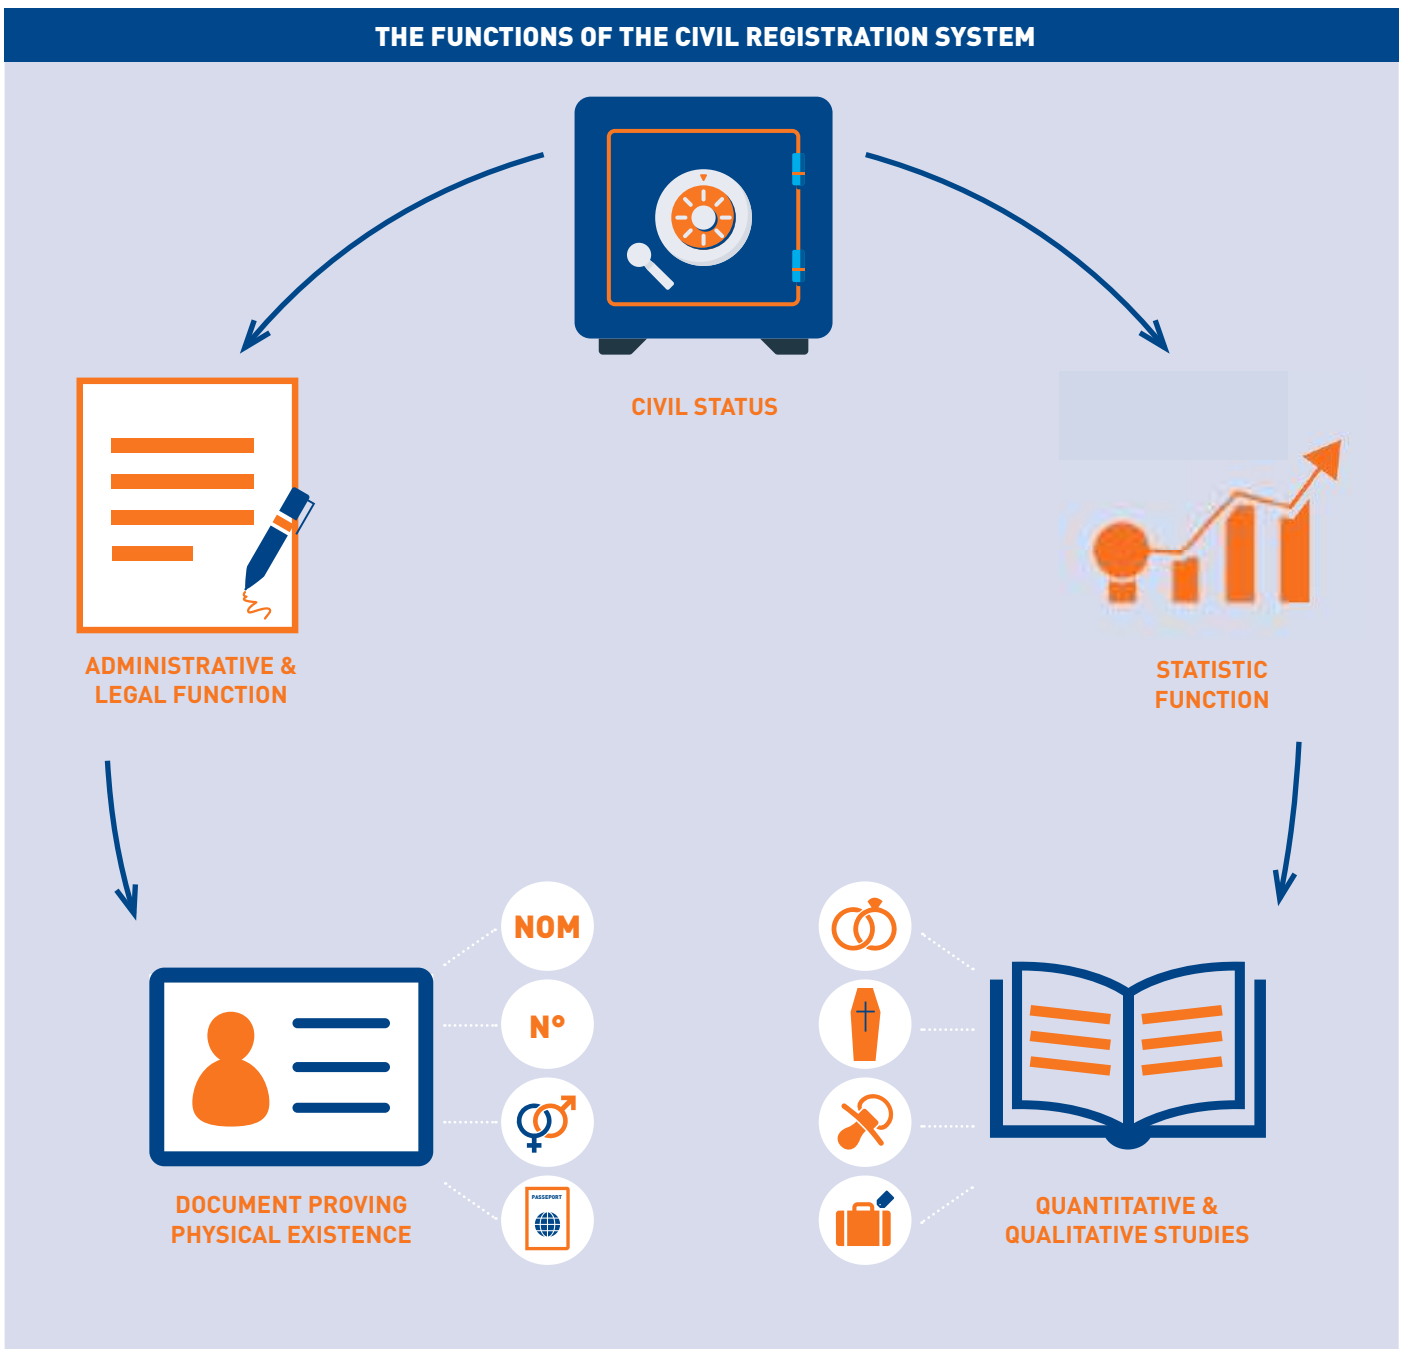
THE FUNCTIONS OF THE CIVIL REGISTRATION SYSTEM

CIVIL STATUS

ADMINISTRATIVE & LEGAL FUNCTION

STATISTIC FUNCTION

NOM

N°

PASSPORT

DOCUMENT PROVING PHYSICAL EXISTENCE

QUANTITATIVE & QUALITATIVE STUDIES